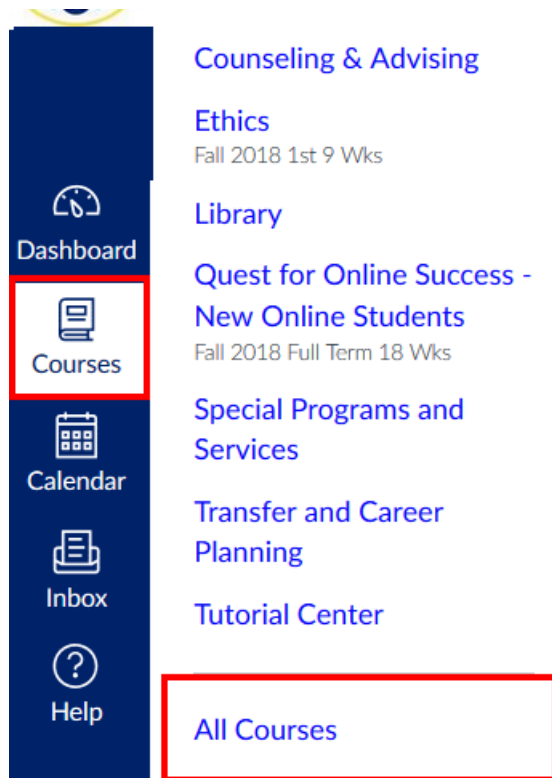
Dashboard

Courses

Calendar

Inbox

Help

Counseling & Advising

Ethics
Fall 2018 1st 9 Wks

Library

Quest for Online Success - New Online Students
Fall 2018 Full Term 18 Wks

Special Programs and Services

Transfer and Career Planning

Tutorial Center

All Courses